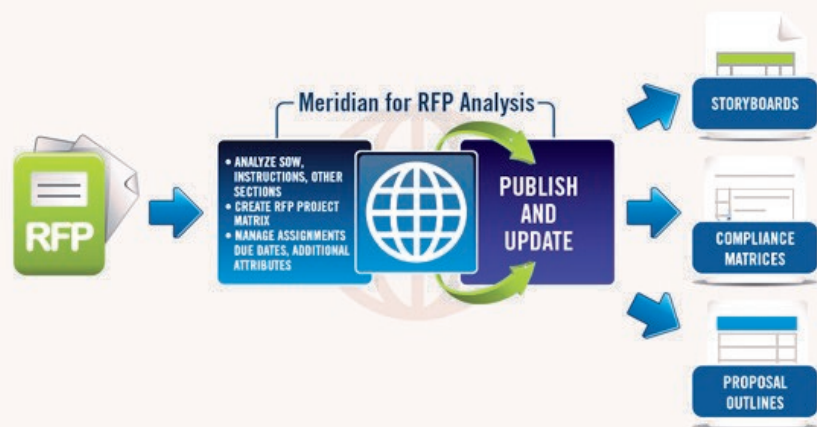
RFP

Meridian for RFP Analysis

• ANALYZE SOW, INSTRUCTIONS, OTHER SECTIONS
• CREATE RFP PROJECT MATRIX
• MANAGE ASSIGNMENTS DUE DATES, ADDITIONAL ATTRIBUTES

PUBLISH AND UPDATE

STORYBOARDS

COMPLIANCE MATRICES

PROPOSAL OUTLINES